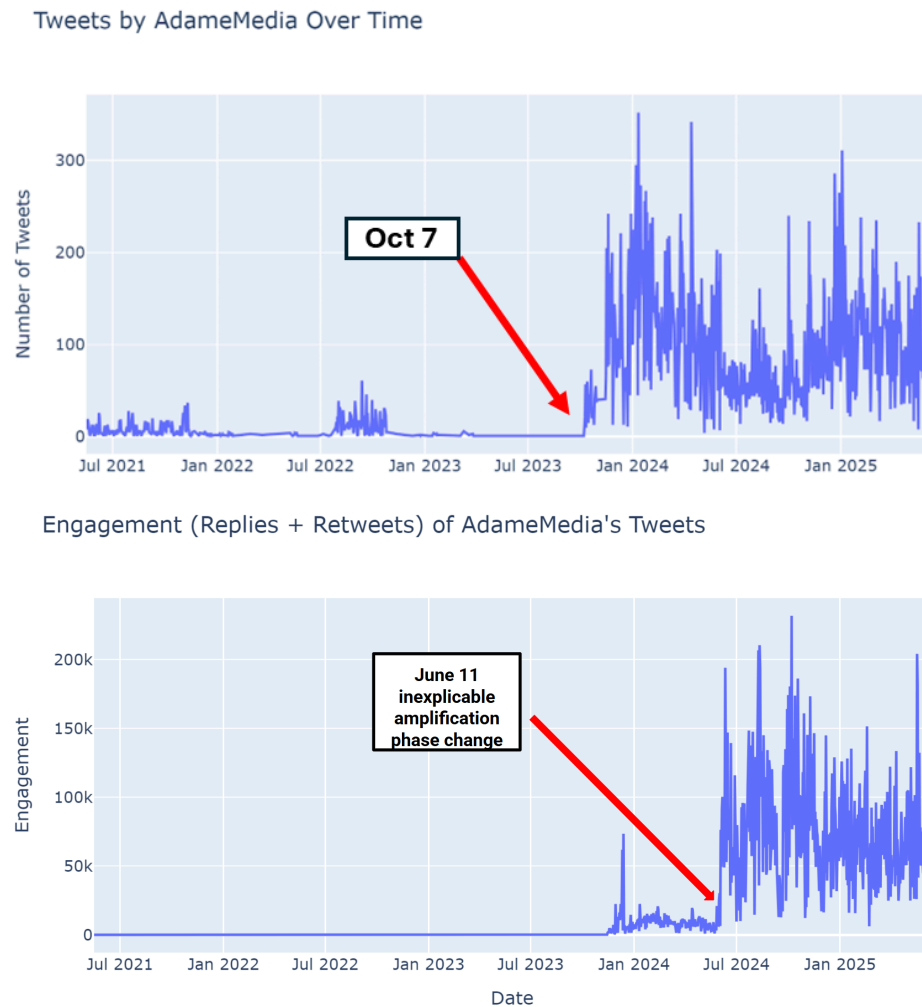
Tweets by AdameMedia Over Time

Number of Tweets

300
200
100
0

Oct 7

Jul 2021 Jan 2022 Jul 2022 Jan 2023 Jul 2023 Jan 2024 Jul 2024 Jan 2025

Engagement (Replies + Retweets) of AdameMedia's Tweets

Engagement

200k
150k
100k
50k
0

June 11 inexplicable amplification phase change

Jul 2021 Jan 2022 Jul 2022 Jan 2023 Jul 2023 Jan 2024 Jul 2024 Jan 2025

Date